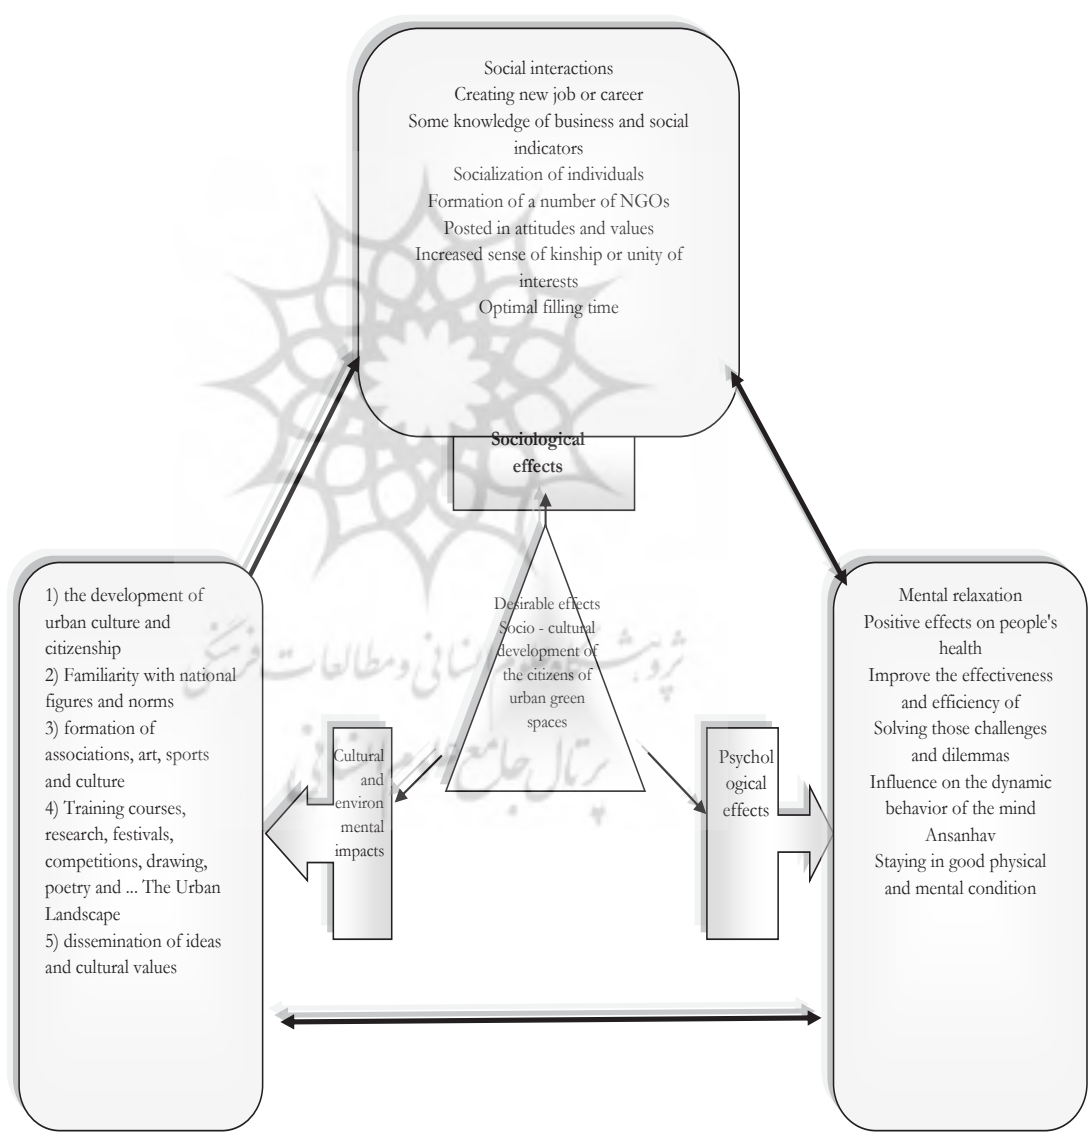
Social interactions
Creating new job or career
Some knowledge of business and social indicators
Socialization of individuals
Formation of a number of NGOs
Posted in attitudes and values
Increased sense of kinship or unity of interests
Optimal filling time

Sociological effects

Desirable effects
Socio - cultural development of the citizens of urban green spaces

1) the development of urban culture and citizenship
2) Familiarity with national figures and norms
3) formation of associations, art, sports and culture
4) Training courses, research, festivals, competitions, drawing, poetry and ... The Urban Landscape
5) dissemination of ideas and cultural values

Cultural and environ mental impacts

Psychol ogical effects

Mental relaxation
Positive effects on people's health
Improve the effectiveness and efficiency of
Solving those challenges and dilemmas
Influence on the dynamic behavior of the mind
Ansanhav
Staying in good physical and mental condition

پژوهشگاه علوم انسانی و مطالعات فرهنگی
پرتال جامع علوم انسانی